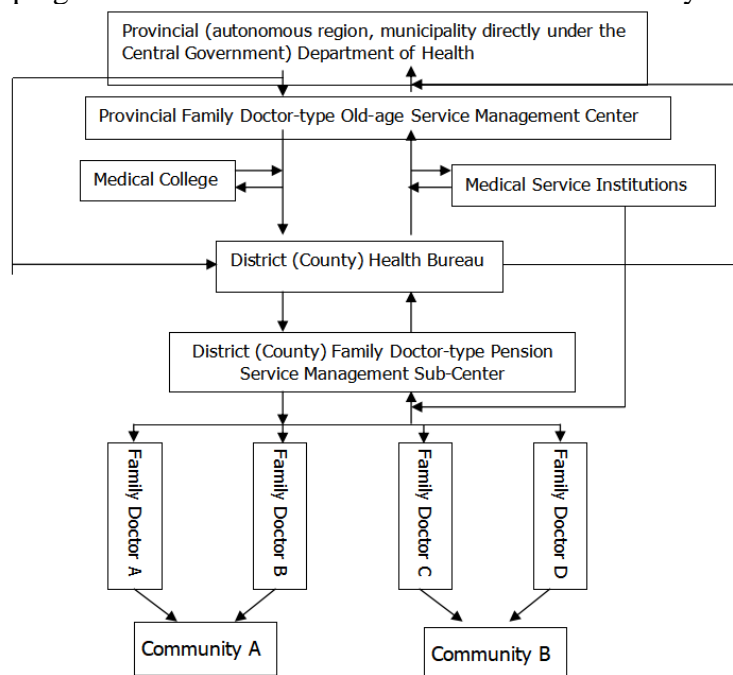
Provincial (autonomous region, municipality directly under the Central Government) Department of Health

Provincial Family Doctor-type Old-age Service Management Center

Medical College

Medical Service Institutions

District (County) Health Bureau

District (County) Family Doctor-type Pension Service Management Sub-Center

Family Doctor A

Family Doctor B

Family Doctor C

Family Doctor D

Community A

Community B